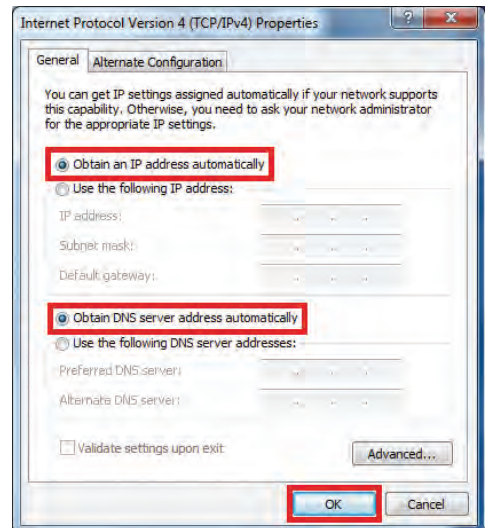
Internet Protocol Version 4 (TCP/IPv4) Properties

?

X

General

Alternate Configuration

You can get IP settings assigned automatically if your network supports this capability. Otherwise, you need to ask your network administrator for the appropriate IP settings.

Obtain an IP address automatically

Use the following IP address:

IP address:

Subnet mask:

Default gateway:

Obtain DNS server address automatically

Use the following DNS server addresses:

Preferred DNS server:

Alternate DNS server:

Validate settings upon exit

Advanced...

OK

Cancel